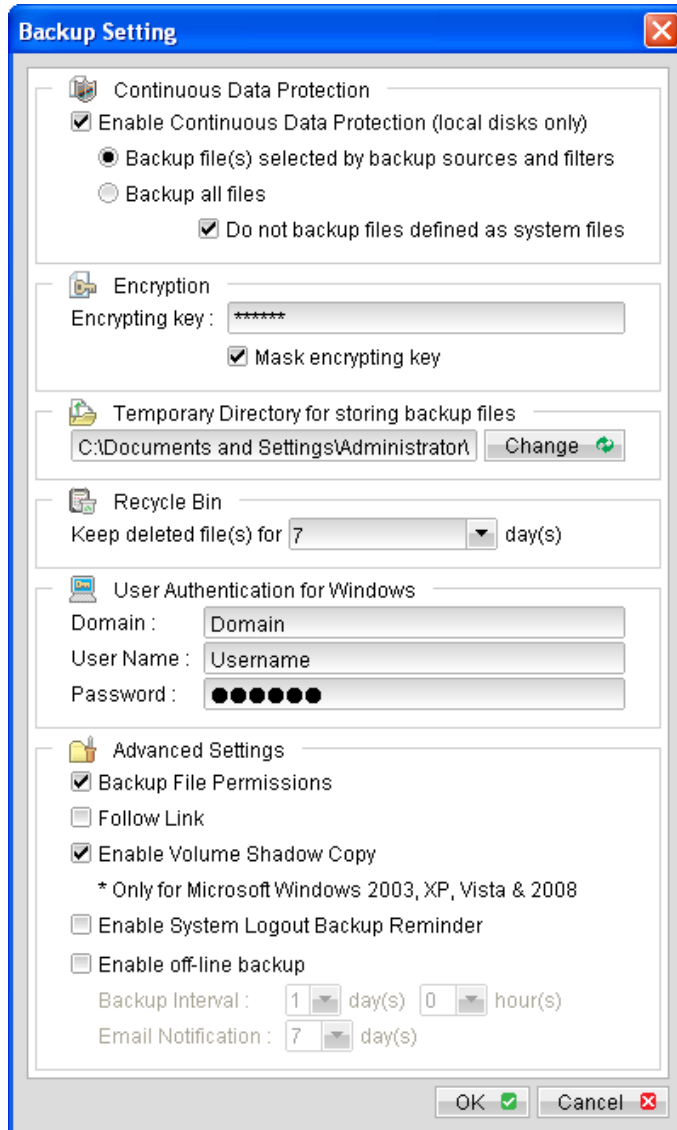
Backup Setting

Continuous Data Protection

Enable Continuous Data Protection (local disks only)

Backup file(s) selected by backup sources and filters

Backup all files

Do not backup files defined as system files

Encryption

Encrypting key : ******

Mask encrypting key

Temporary Directory for storing backup files

C:\Documents and Settings\Administrator\

Change

Recycle Bin

Keep deleted file(s) for 7 day(s)

User Authentication for Windows

Domain : Domain

User Name : Username

Password : ●●●●●●

Advanced Settings

Backup File Permissions

Follow Link

Enable Volume Shadow Copy

* Only for Microsoft Windows 2003, XP, Vista & 2008

Enable System Logout Backup Reminder

Enable off-line backup

Backup Interval : 1 day(s) 0 hour(s)

Email Notification : 7 day(s)

OK

Cancel